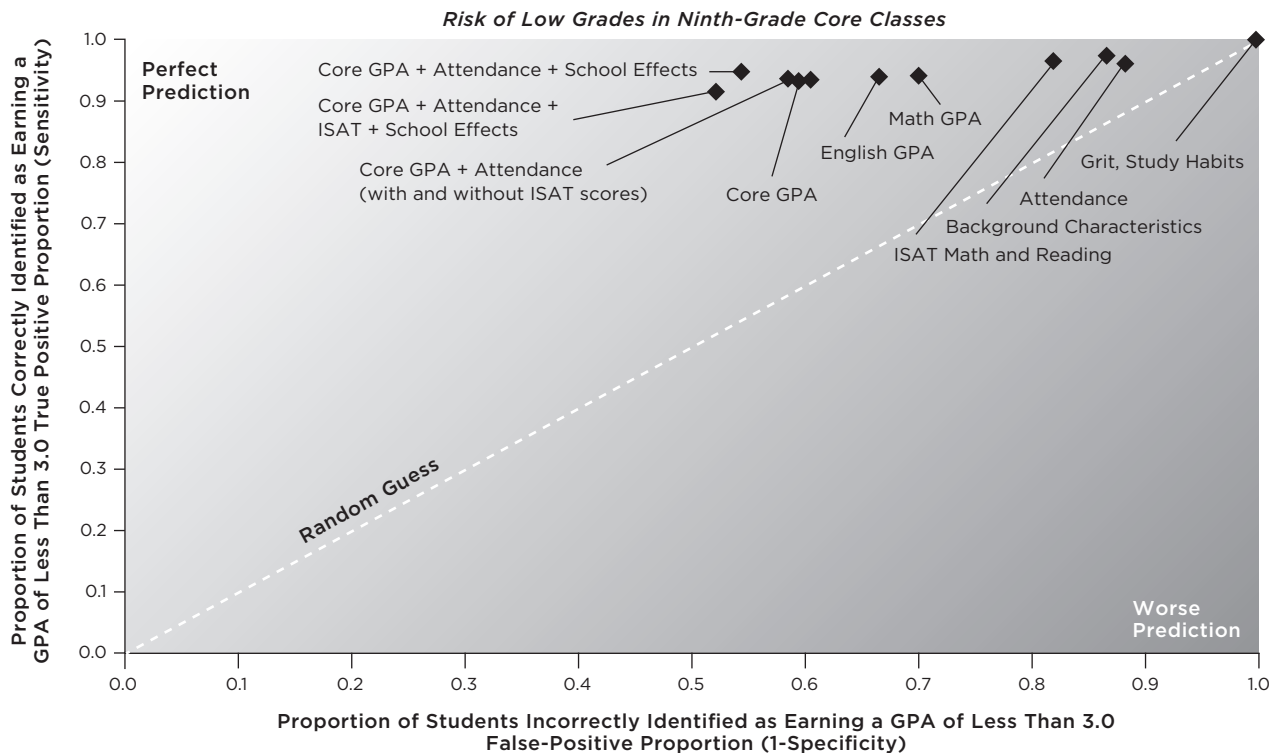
Risk of Low Grades in Ninth-Grade Core Classes

Proportion of Students Correctly Identified as Earning a GPA of Less Than 3.0 True Positive Proportion (Sensitivity)

1.0
0.9
0.8
0.7
0.6
0.5
0.4
0.3
0.2
0.1
0.0

Perfect Prediction

Core GPA + Attendance + School Effects

Core GPA + Attendance + ISAT + School Effects

Core GPA + Attendance (with and without ISAT scores)

Core GPA

English GPA

Math GPA

Grit, Study Habits

Attendance

Background Characteristics

ISAT Math and Reading

Random Guess

Worse Prediction

0.0
0.1
0.2
0.3
0.4
0.5
0.6
0.7
0.8
0.9
1.0

Proportion of Students Incorrectly Identified as Earning a GPA of Less Than 3.0 False-Positive Proportion (1-Specificity)